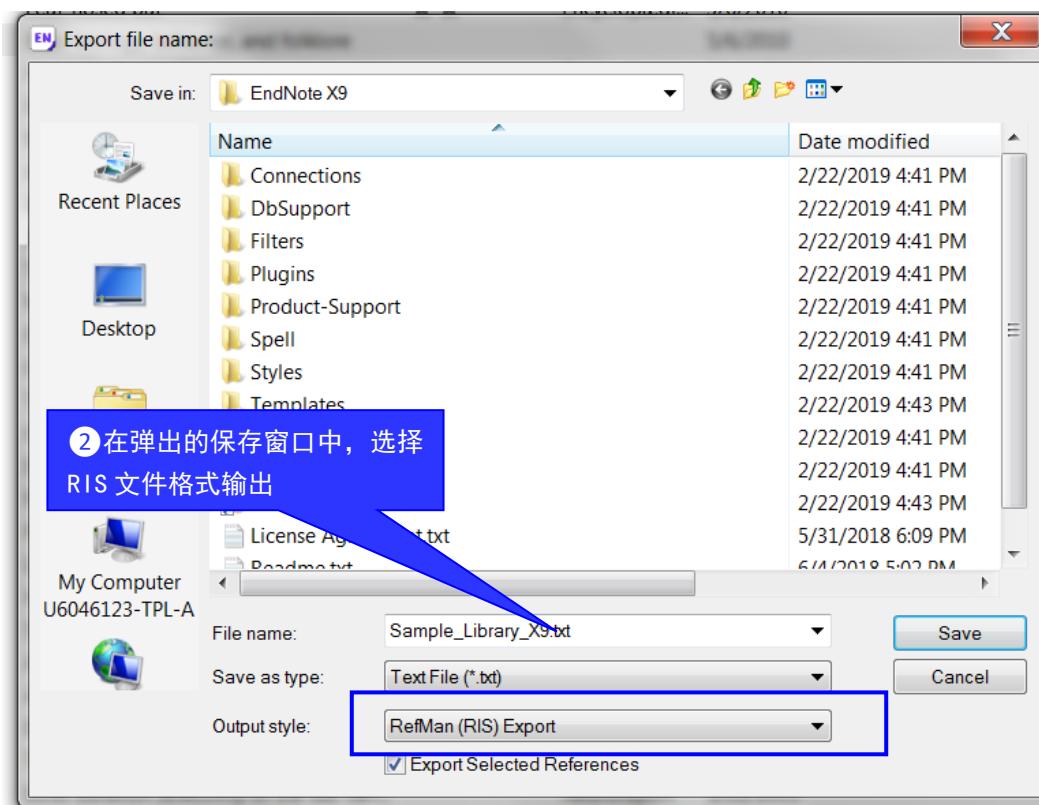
Export file name:

Save in: EndNote X9

Recent Places

Desktop

My Computer
U6046123-TPL-A

| Name | Date modified |
|---|---|
| Connections | 2/22/2019 4:41 PM |
| DbSupport | 2/22/2019 4:41 PM |
| Filters | 2/22/2019 4:41 PM |
| Plugins | 2/22/2019 4:41 PM |
| Product-Support | 2/22/2019 4:41 PM |
| Spell | 2/22/2019 4:41 PM |
| Styles | 2/22/2019 4:41 PM |
| Templates | 2/22/2019 4:43 PM |
| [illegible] | 2/22/2019 4:41 PM |
| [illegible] | 2/22/2019 4:41 PM |
| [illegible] | 2/22/2019 4:43 PM |
| License Ag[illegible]t.txt | 5/31/2018 6:09 PM |
| Readme.txt | 6/4/2018 5:02 PM |

❷在弹出的保存窗口中，选择 RIS 文件格式输出

File name: Sample_Library_X9.txt

Save as type: Text File (*.txt)

Output style: RefMan (RIS) Export

Export Selected References

Save

Cancel